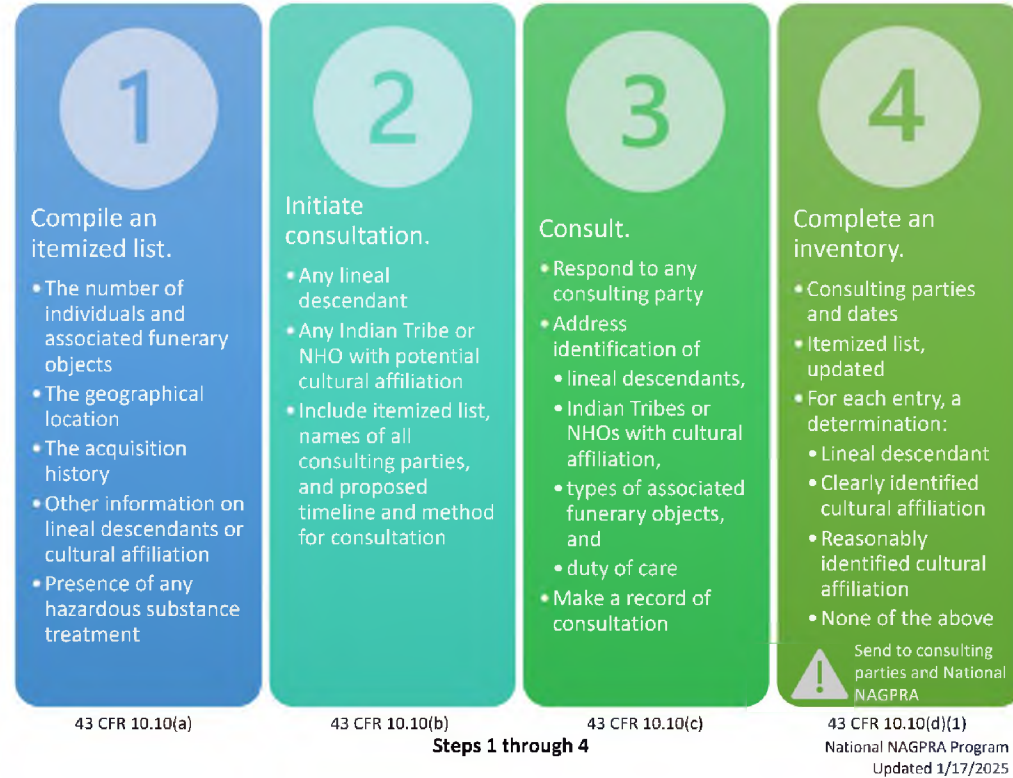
1

Compile an itemized list.

- The number of individuals and associated funerary objects
- The geographical location
- The acquisition history
- Other information on lineal descendants or cultural affiliation
- Presence of any hazardous substance treatment

43 CFR 10.10(a)

2

Initiate consultation.

- Any lineal descendant
- Any Indian Tribe or NHO with potential cultural affiliation
- Include itemized list, names of all consulting parties, and proposed timeline and method for consultation

43 CFR 10.10(b)

3

Consult.

- Respond to any consulting party
- Address identification of
  - lineal descendants,
  - Indian Tribes or NHOs with cultural affiliation,
  - types of associated funerary objects, and
  - duty of care
- Make a record of consultation

43 CFR 10.10(c)

4

Complete an inventory.

- Consulting parties and dates
- Itemized list, updated
- For each entry, a determination:
  - Lineal descendant
  - Clearly identified cultural affiliation
  - Reasonably identified cultural affiliation
  - None of the above

Send to consulting parties and National NAGPRA

43 CFR 10.10(d)(1)

Steps 1 through 4

National NAGPRA Program
Updated 1/17/2025